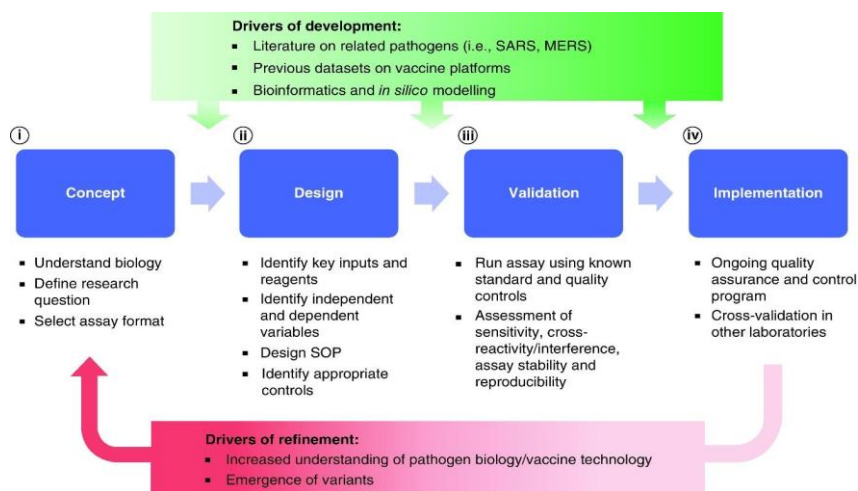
Drivers of development:
- Literature on related pathogens (i.e., SARS, MERS)
- Previous datasets on vaccine platforms
- Bioinformatics and *in silico* modelling

i
Concept
- Understand biology
- Define research question
- Select assay format

ii
Design
- Identify key inputs and reagents
- Identify independent and dependent variables
- Design SOP
- Identify appropriate controls

iii
Validation
- Run assay using known standard and quality controls
- Assessment of sensitivity, cross-reactivity/interference, assay stability and reproducibility

iv
Implementation
- Ongoing quality assurance and control program
- Cross-validation in other laboratories

Drivers of refinement:
- Increased understanding of pathogen biology/vaccine technology
- Emergence of variants